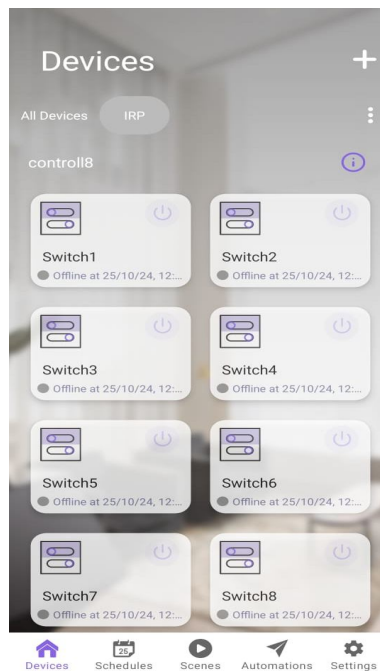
Devices

+

All Devices IRP

controll8

Switch1
Offline at 25/10/24, 12:...

Switch2
Offline at 25/10/24, 12:...

Switch3
Offline at 25/10/24, 12:...

Switch4
Offline at 25/10/24, 12:...

Switch5
Offline at 25/10/24, 12:...

Switch6
Offline at 25/10/24, 12:...

Switch7
Offline at 25/10/24, 12:...

Switch8
Offline at 25/10/24, 12:...

25

Devices Schedules Scenes Automations Settings